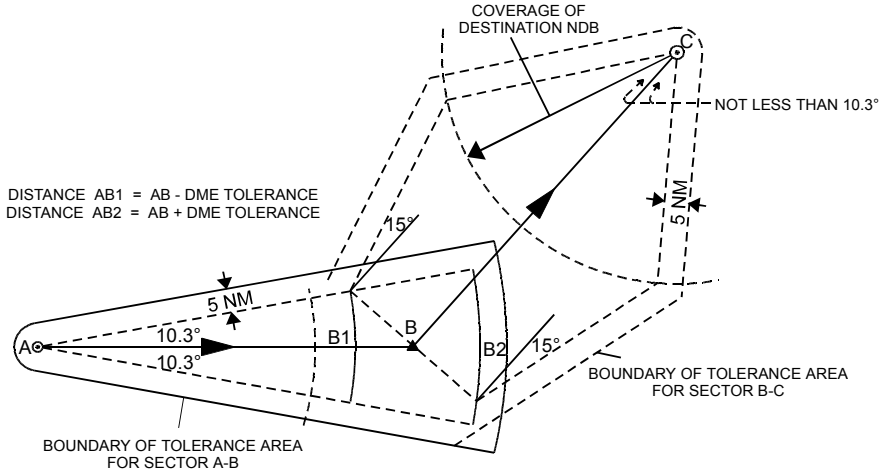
COVERAGE OF DESTINATION NDB

C

NOT LESS THAN 10.3°

DISTANCE AB1 = AB - DME TOLERANCE
DISTANCE AB2 = AB + DME TOLERANCE

15°

5 NM

5 NM

10.3°

10.3°

A

B1

B

B2

15°

BOUNDARY OF TOLERANCE AREA FOR SECTOR B-C

BOUNDARY OF TOLERANCE AREA FOR SECTOR A-B